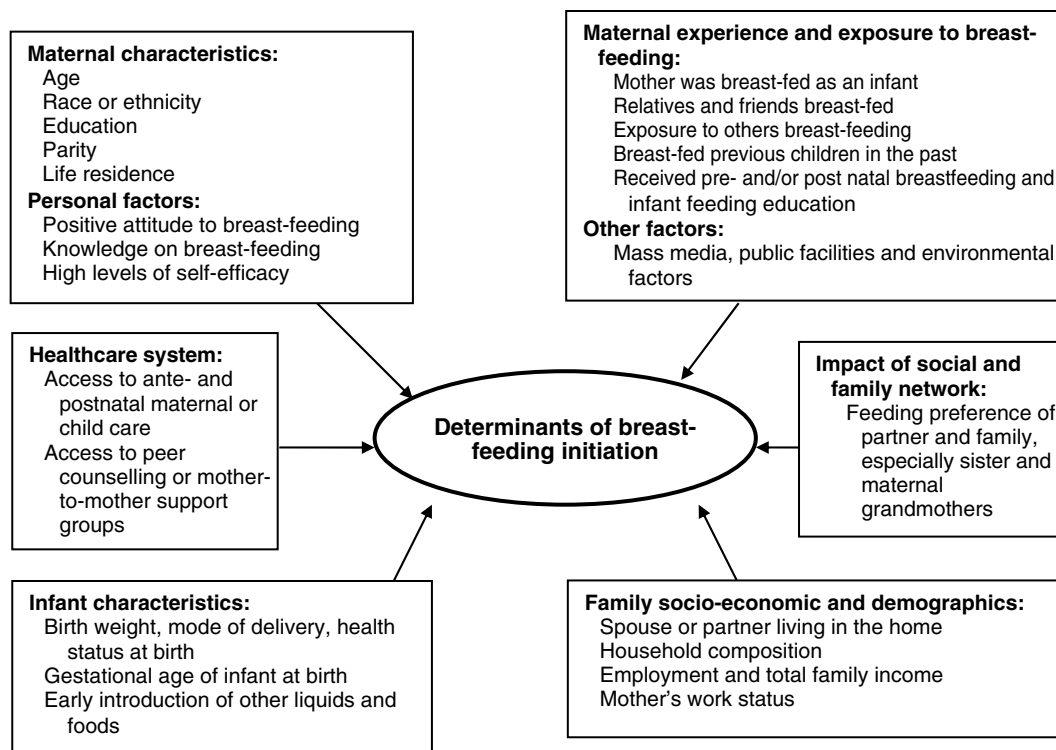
**Maternal characteristics:**
Age
Race or ethnicity
Education
Parity
Life residence
**Personal factors:**
Positive attitude to breast-feeding
Knowledge on breast-feeding
High levels of self-efficacy

**Maternal experience and exposure to breast-feeding:**
Mother was breast-fed as an infant
Relatives and friends breast-fed
Exposure to others breast-feeding
Breast-fed previous children in the past
Received pre- and/or post natal breastfeeding and infant feeding education
**Other factors:**
Mass media, public facilities and environmental factors

**Healthcare system:**
Access to ante- and postnatal maternal or child care
Access to peer counselling or mother-to-mother support groups

**Determinants of breast-feeding initiation**

**Impact of social and family network:**
Feeding preference of partner and family, especially sister and maternal grandmothers

**Infant characteristics:**
Birth weight, mode of delivery, health status at birth
Gestational age of infant at birth
Early introduction of other liquids and foods

**Family socio-economic and demographics:**
Spouse or partner living in the home
Household composition
Employment and total family income
Mother's work status